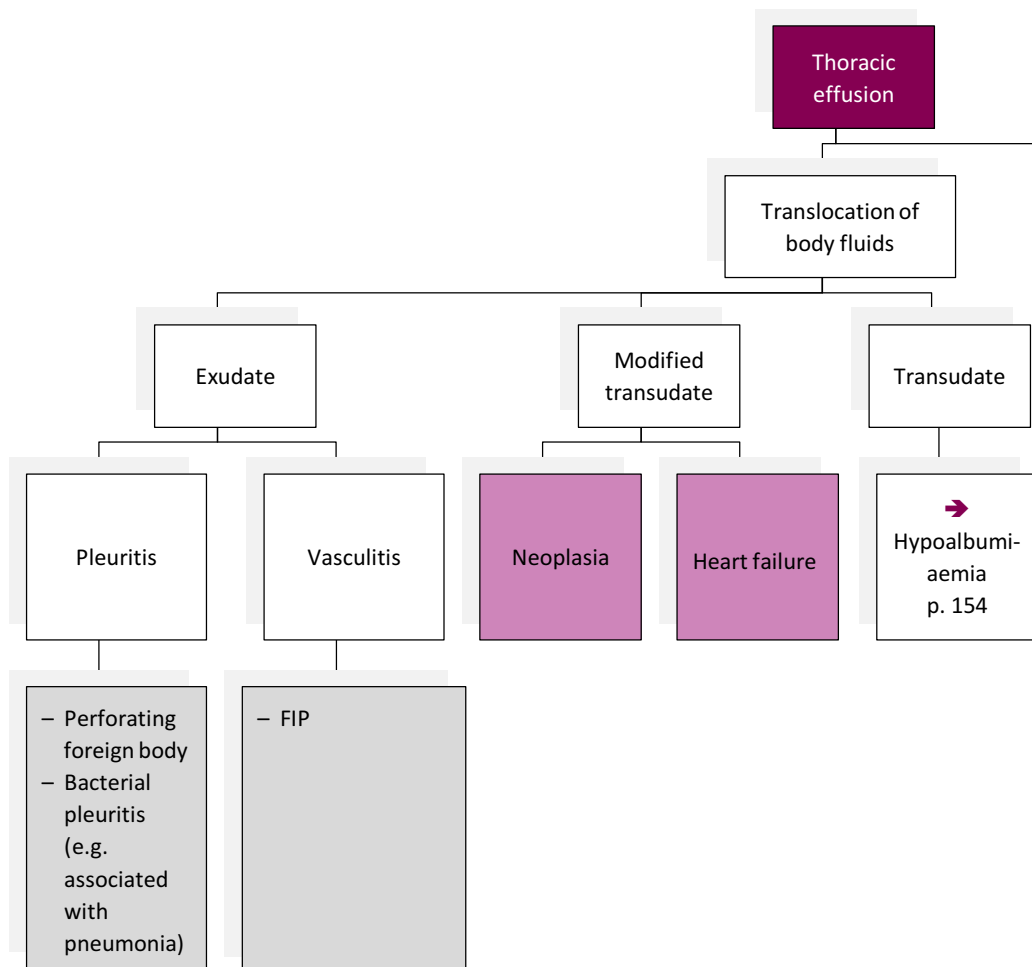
Thoracic effusion

Translocation of body fluids

Exudate

Modified transudate

Transudate

Pleuritis

Vasculitis

Neoplasia

Heart failure

➔ Hypoalbuminaemia p. 154

– Perforating foreign body
– Bacterial pleuritis (e.g. associated with pneumonia)

– FIP